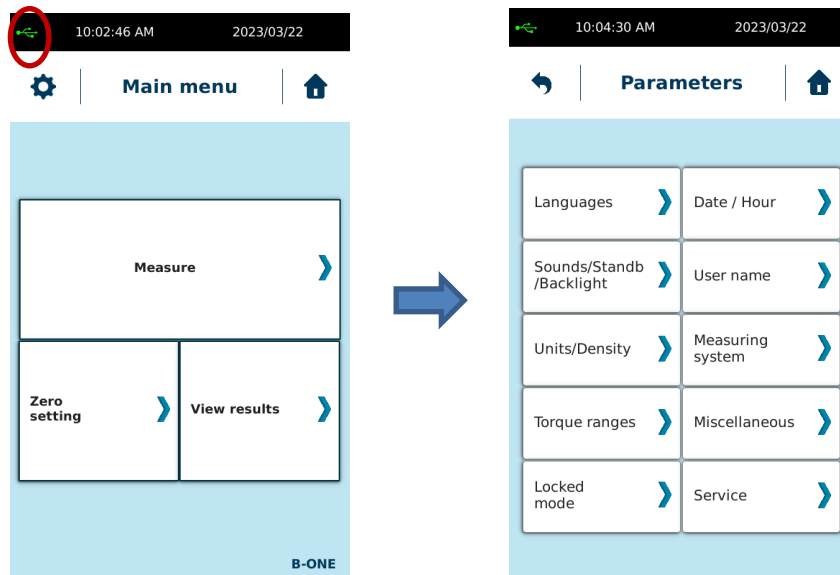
10:02:46 AM 2023/03/22

Main menu

Measure

Zero setting

View results

B-ONE

10:04:30 AM 2023/03/22

Parameters

Languages

Date / Hour

Sounds/Standb /Backlight

User name

Units/Density

Measuring system

Torque ranges

Miscellaneous

Locked mode

Service